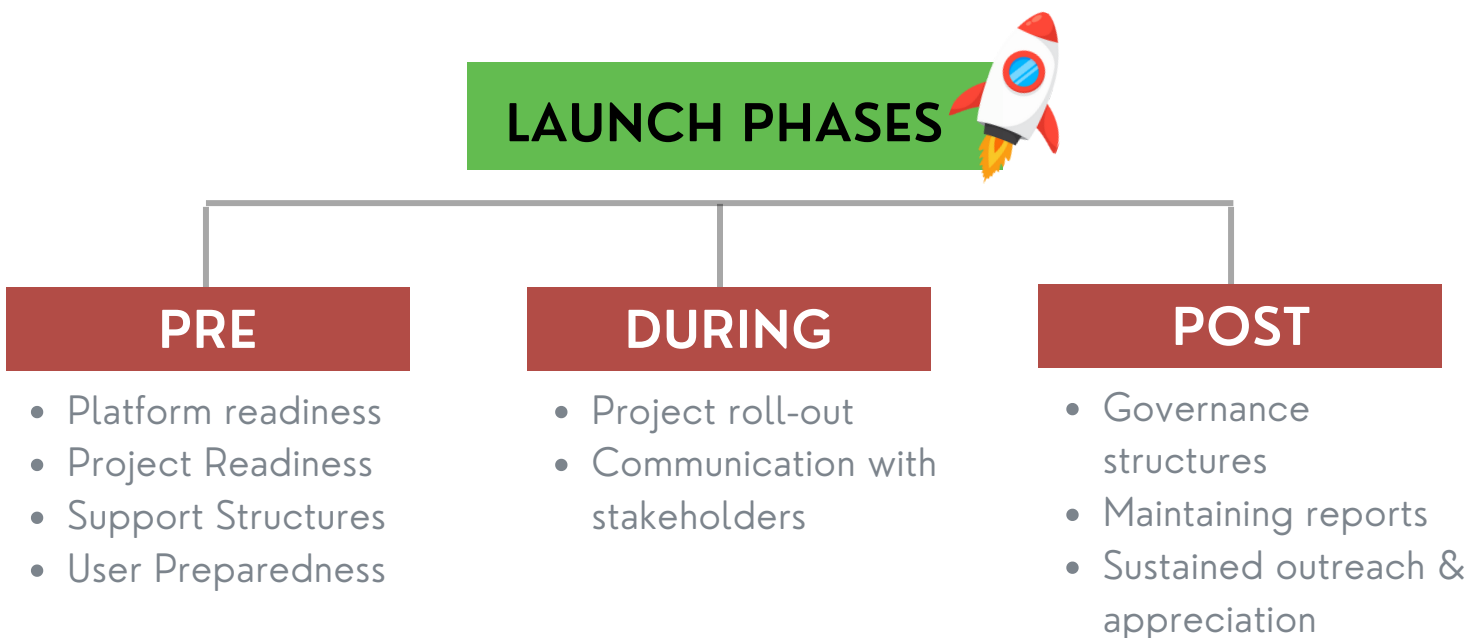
LAUNCH PHASES

PRE
- Platform readiness
- Project Readiness
- Support Structures
- User Preparedness

DURING
- Project roll-out
- Communication with stakeholders

POST
- Governance structures
- Maintaining reports
- Sustained outreach & appreciation